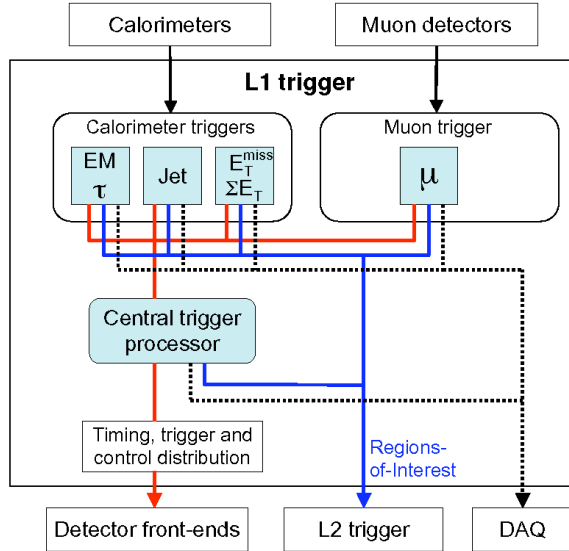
Calorimeters

Muon detectors

L1 trigger

Calorimeter triggers

Muon trigger

EM
$\tau$

Jet

$E_T^{miss}$
$\Sigma E_T$

$\mu$

Central trigger processor

Timing, trigger and control distribution

Regions-of-Interest

Detector front-ends

L2 trigger

DAQ